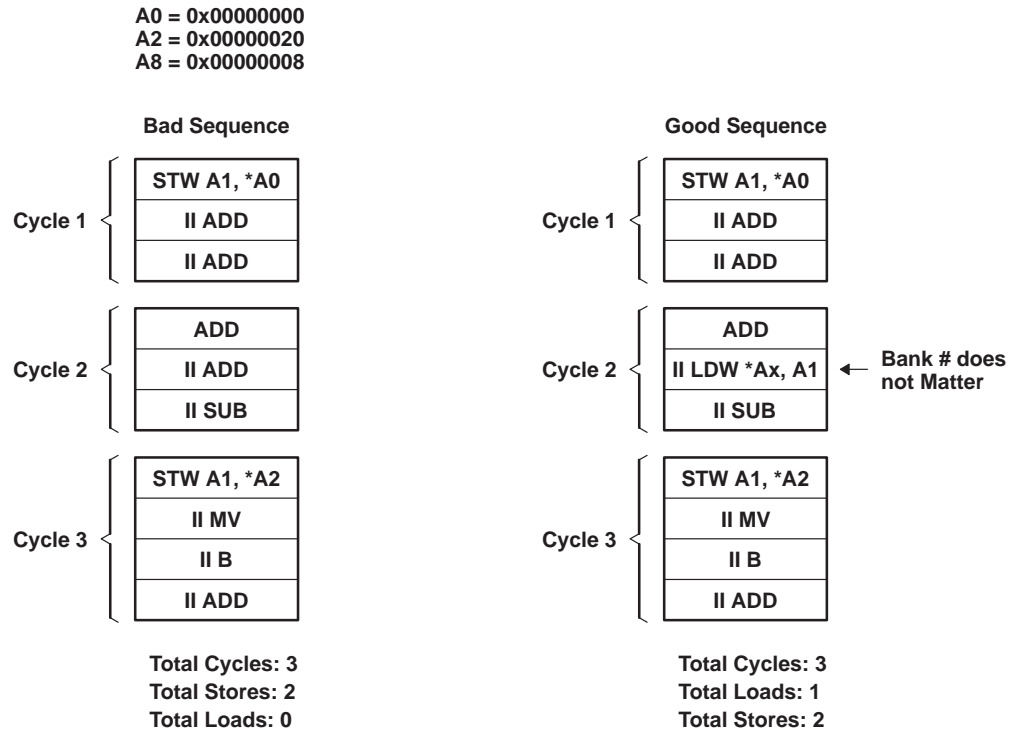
A0 = 0x00000000
A2 = 0x00000020
A8 = 0x00000008

Bad Sequence

Cycle 1
STW A1, *A0
II ADD
II ADD

Cycle 2
ADD
II ADD
II SUB

Cycle 3
STW A1, *A2
II MV
II B
II ADD

Total Cycles: 3
Total Stores: 2
Total Loads: 0

Good Sequence

Cycle 1
STW A1, *A0
II ADD
II ADD

Cycle 2
ADD
II LDW *Ax, A1
II SUB

Bank # does not Matter

Cycle 3
STW A1, *A2
II MV
II B
II ADD

Total Cycles: 3
Total Loads: 1
Total Stores: 2